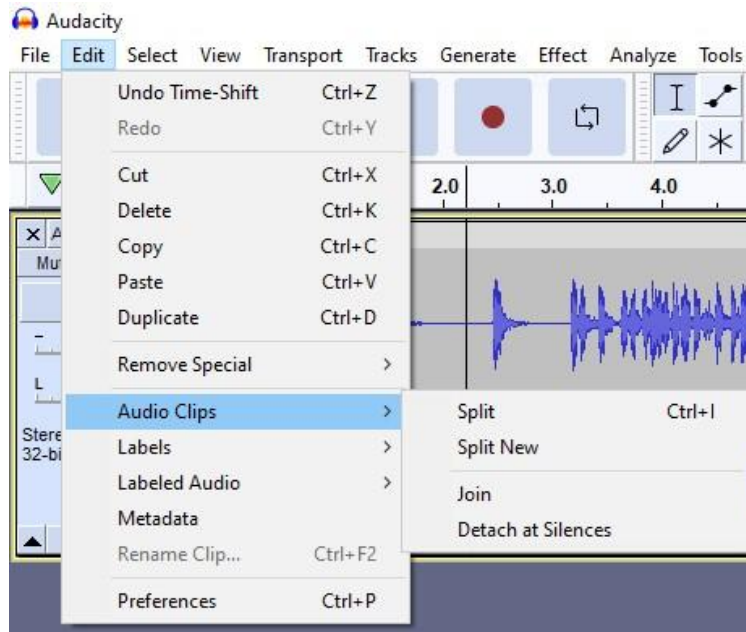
Audacity
File Edit Select View Transport Tracks Generate Effect Analyze Tools

Undo Time-Shift Ctrl+Z
Redo Ctrl+Y
Cut Ctrl+X
Delete Ctrl+K
Copy Ctrl+C
Paste Ctrl+V
Duplicate Ctrl+D
Remove Special >
Audio Clips >
Labels >
Labeled Audio >
Metadata
Rename Clip... Ctrl+F2
Preferences Ctrl+P

Split Ctrl+I
Split New
Join
Detach at Silences

2.0 3.0 4.0

X A
Mu
Stere
32-bi